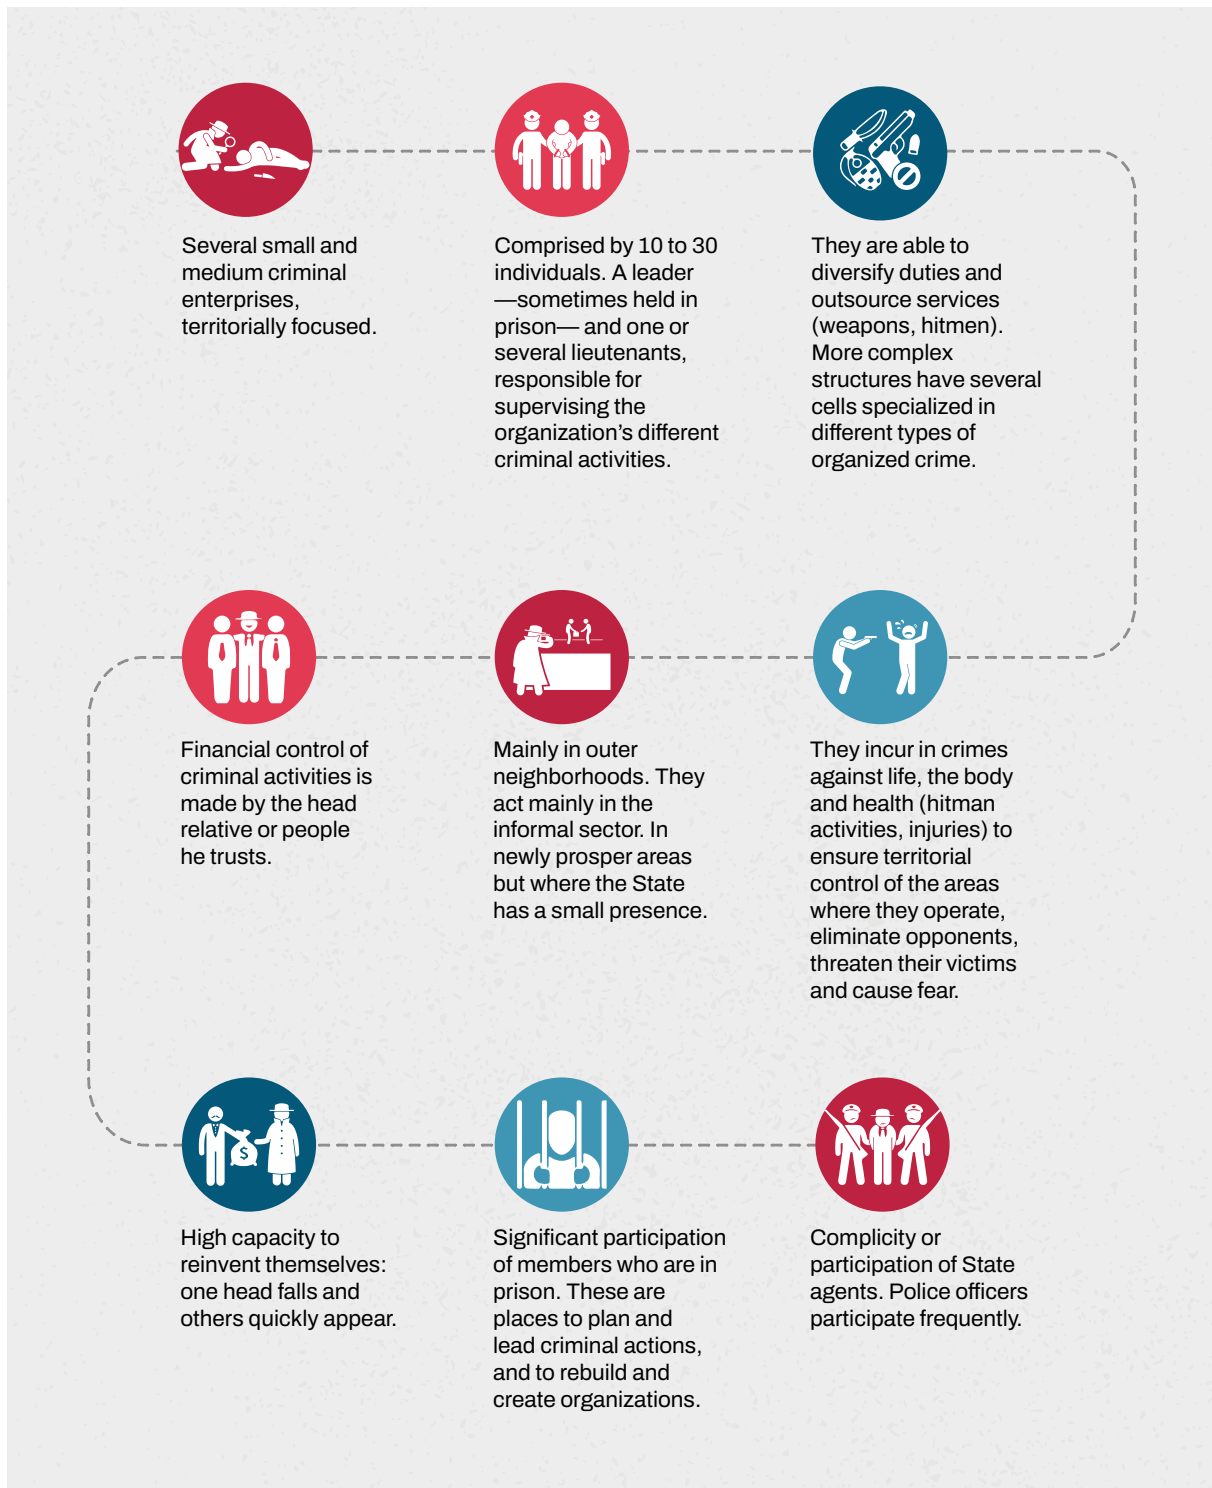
Several small and medium criminal enterprises, territorially focused.

Comprised by 10 to 30 individuals. A leader —sometimes held in prison— and one or several lieutenants, responsible for supervising the organization’s different criminal activities.

They are able to diversify duties and outsource services (weapons, hitmen). More complex structures have several cells specialized in different types of organized crime.

Financial control of criminal activities is made by the head relative or people he trusts.

Mainly in outer neighborhoods. They act mainly in the informal sector. In newly prosper areas but where the State has a small presence.

They incur in crimes against life, the body and health (hitman activities, injuries) to ensure territorial control of the areas where they operate, eliminate opponents, threaten their victims and cause fear.

High capacity to reinvent themselves: one head falls and others quickly appear.

Significant participation of members who are in prison. These are places to plan and lead criminal actions, and to rebuild and create organizations.

Complicity or participation of State agents. Police officers participate frequently.